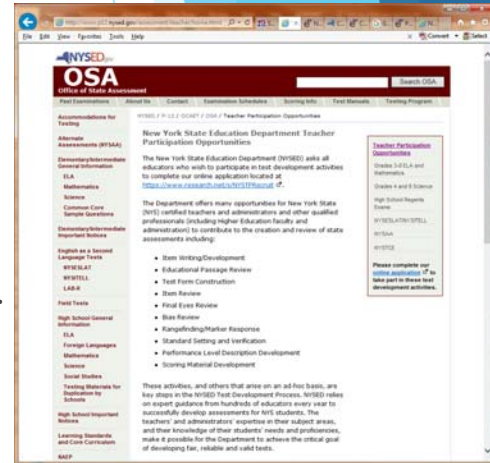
http://www.p12.nysed.gov/assessment/teacher/home.html

File Edit View Favorites Tools Help

Convert Select

NYSED.gov

OSA

Office of State Assessment

Search OSA

Past Examinations | About Us | Contact | Examination Schedules | Scoring Info | Test Manuals | Testing Program

Accommodations for Testing

Alternate Assessments (NYSAA)

Elementary/Intermediate General Information

ELA

Mathematics

Science

Common Core Sample Questions

Elementary/Intermediate Important Notices

English as a Second Language Tests

NYSESLAT

NYSITELL

LAB-R

Field Tests

High School General Information

ELA

Foreign Languages

Mathematics

Science

Social Studies

Testing Materials for Duplication by Schools

High School Important Notices

Learning Standards and Core Curriculum

NAEP

NYSED / P-12 / OCAET / OSA / Teacher Participation Opportunities

New York State Education Department Teacher Participation Opportunities

The New York State Education Department (NYSED) asks all educators who wish to participate in test development activities to complete our online application located at https://www.research.net/s/NYSTPRecruit.

The Department offers many opportunities for New York State (NYS) certified teachers and administrators and other qualified professionals (including Higher Education faculty and administration) to contribute to the creation and review of state assessments including:

• Item Writing/Development
• Educational Passage Review
• Test Form Construction
• Item Review
• Final Eyes Review
• Bias Review
• Rangefinding/Marker Response
• Standard Setting and Verification
• Performance Level Description Development
• Scoring Material Development

These activities, and others that arise on an ad hoc basis, are key steps in the NYS Test Development Process. NYSED relies on expert guidance from hundreds of educators every year to successfully develop assessments for NYS students. The teachers' and administrators' expertise in their subject areas, and their knowledge of their students' needs and proficiencies, make it possible for the Department to achieve the critical goal of developing fair, reliable and valid tests.

Teacher Participation Opportunities

Grades 3-8 ELA and Mathematics

Grades 4 and 8 Science

High School Regents Exams

NYSESLAT/NYSITELL

NYSAA

NYSTCE

Please complete our online application to take part in these test development activities.